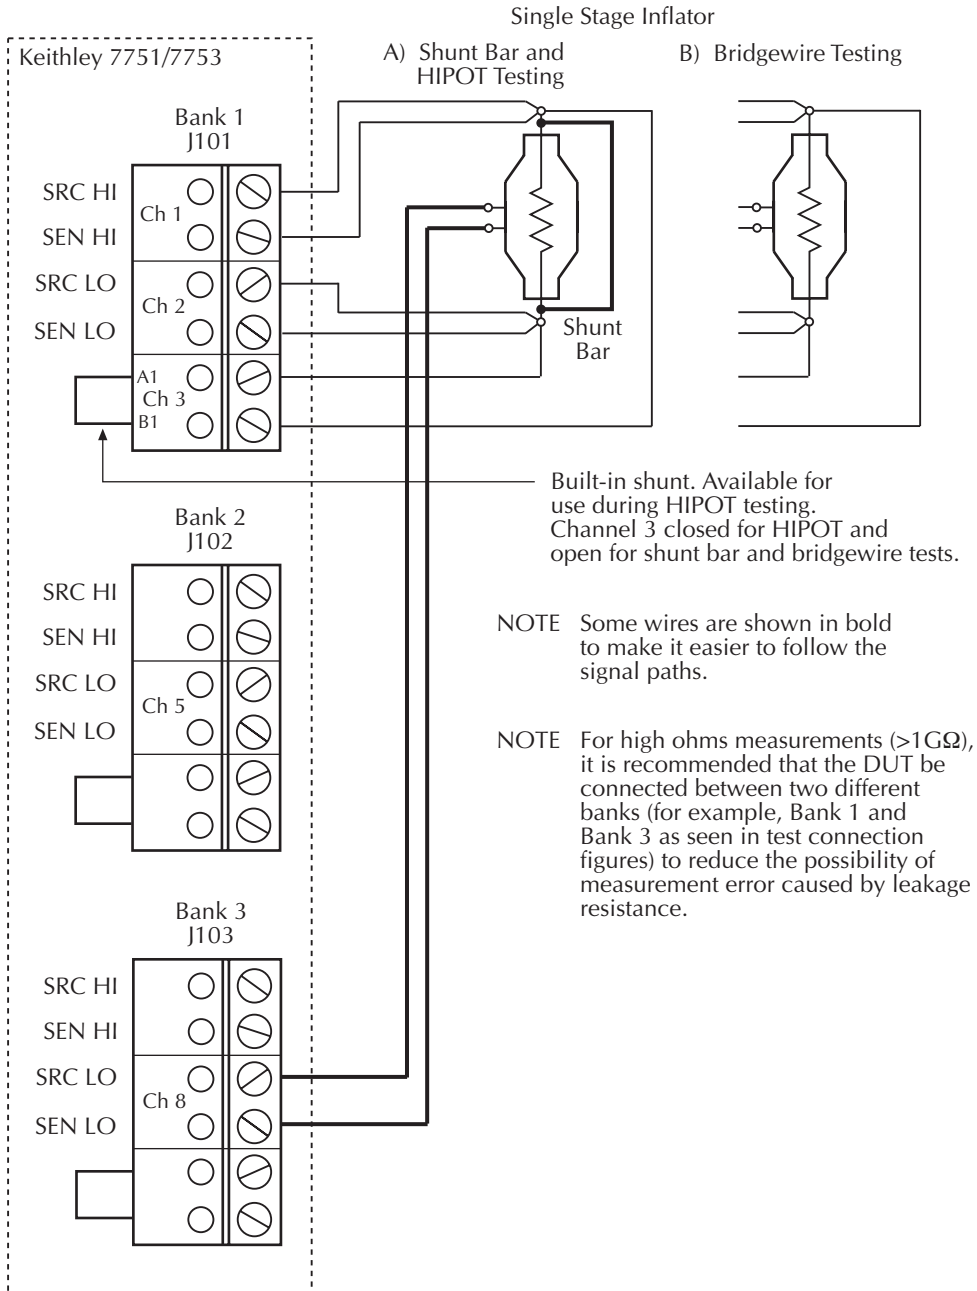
Single Stage Inflator

Keithley 7751/7753

A) Shunt Bar and HIPOT Testing

B) Bridgewire Testing

Bank 1
J101

SRC HI
SEN HI
SRC LO
SEN LO

Ch 1
Ch 2
A1
Ch 3
B1

Shunt Bar

Built-in shunt. Available for use during HIPOT testing. Channel 3 closed for HIPOT and open for shunt bar and bridgewire tests.

Bank 2
J102

SRC HI
SEN HI
SRC LO
SEN LO

Ch 5

NOTE Some wires are shown in bold to make it easier to follow the signal paths.

NOTE For high ohms measurements (>1GΩ), it is recommended that the DUT be connected between two different banks (for example, Bank 1 and Bank 3 as seen in test connection figures) to reduce the possibility of measurement error caused by leakage resistance.

Bank 3
J103

SRC HI
SEN HI
SRC LO
SEN LO

Ch 8